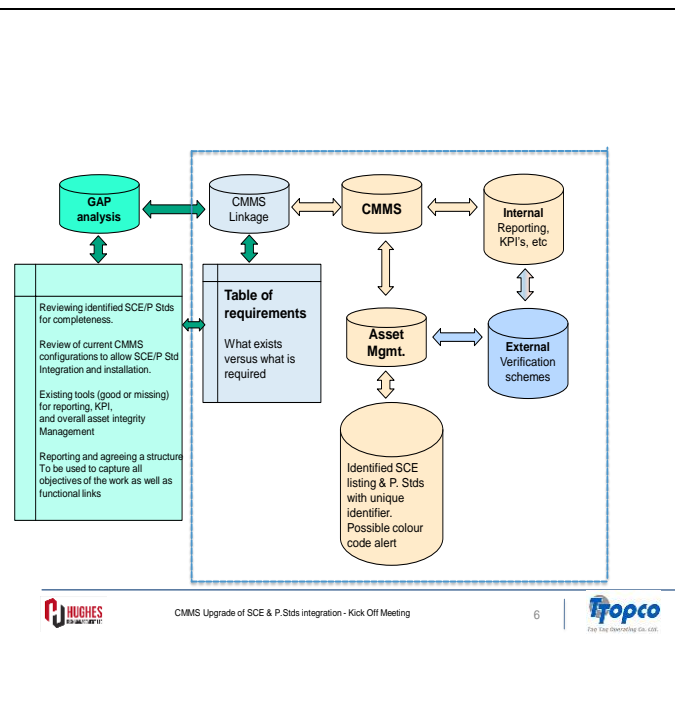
GAP analysis

CMMS Linkage

CMMS

Internal Reporting, KPI's, etc

Reviewing identified SCE/P Stds for completeness.

Review of current CMMS configurations to allow SCE/P Std Integration and installation.

Existing tools (good or missing) for reporting, KPI, and overall asset integrity Management

Reporting and agreeing a structure To be used to capture all objectives of the work as well as functional links

Table of requirements

What exists versus what is required

Asset Mgmt.

External Verification schemes

Identified SCE listing & P. Stds with unique identifier. Possible colour code alert

HUGHES

CMMS Upgrade of SCE & P.Stds integration - Kick Off Meeting

6

Tropco

Tay Tay Operating Co. Ltd.